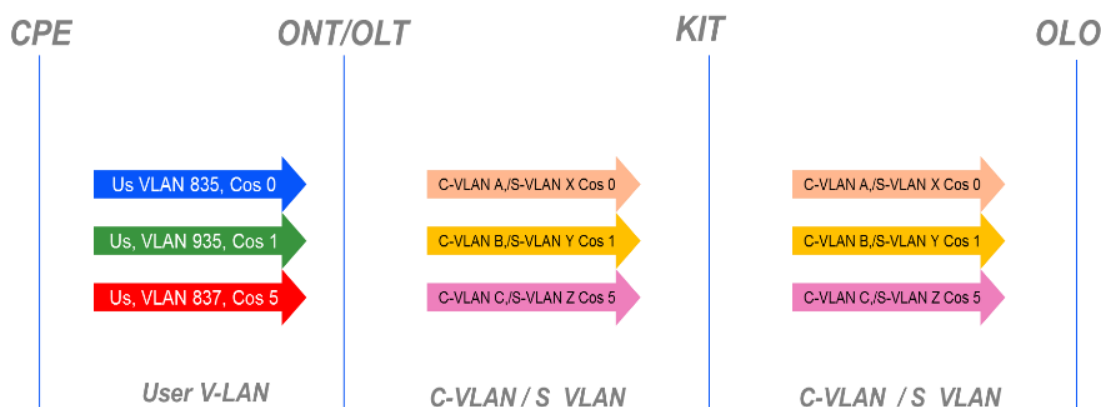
CPE

ONT/OLT

KIT

OLO

Us VLAN 835, Cos 0

Us, VLAN 935, Cos 1

Us, VLAN 837, Cos 5

C-VLAN A,/S-VLAN X Cos 0

C-VLAN B,/S-VLAN Y Cos 1

C-VLAN C,/S-VLAN Z Cos 5

C-VLAN A,/S-VLAN X Cos 0

C-VLAN B,/S-VLAN Y Cos 1

C-VLAN C,/S-VLAN Z Cos 5

User V-LAN

C-VLAN / S VLAN

C-VLAN / S VLAN